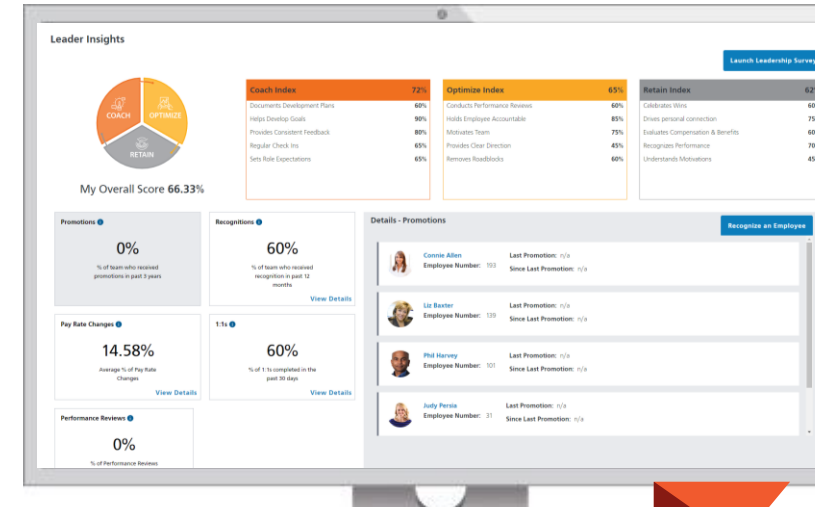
Leader Insights

Launch Leadership Survey

COACH
OPTIMIZE
RETAIN

My Overall Score 66.33%

| Coach Index | 72% |
|---|---|
| Documents Development Plans | 60% |
| Helps Develop Goals | 90% |
| Provides Consistent Feedback | 80% |
| Regular Check Ins | 65% |
| Sets Role Expectations | 65% |

| Optimize Index | 65% |
|---|---|
| Conducts Performance Reviews | 60% |
| Holds Employee Accountable | 85% |
| Motivates Team | 75% |
| Provides Clear Direction | 45% |
| Removes Roadblocks | 60% |

| Retain Index | 62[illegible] |
|---|---|
| Celebrates Wins | 60 |
| Drives personal connection | 75 |
| Evaluates Compensation & Benefits | 65 |
| Recognizes Performance | 70 |
| Understands Motivations | 45 |

Promotions
0%
% of team who received promotions in past 3 years

Recognitions
60%
% of team who received recognition in past 12 months
View Details

Pay Rate Changes
14.58%
Average % of Pay Rate Changes
View Details

1:1s
60%
% of 1:1s completed in the past 30 days
View Details

Performance Reviews
0%
% of Performance Reviews

Details - Promotions

Recognize an Employee

Connie Allen
Employee Number: 193
Last Promotion: n/a
Since Last Promotion: n/a

Liz Baxter
Employee Number: 139
Last Promotion: n/a
Since Last Promotion: n/a

Phil Harvey
Employee Number: 101
Last Promotion: n/a
Since Last Promotion: n/a

Judy Persia
Employee Number: 31
Last Promotion: n/a
Since Last Promotion: n/a